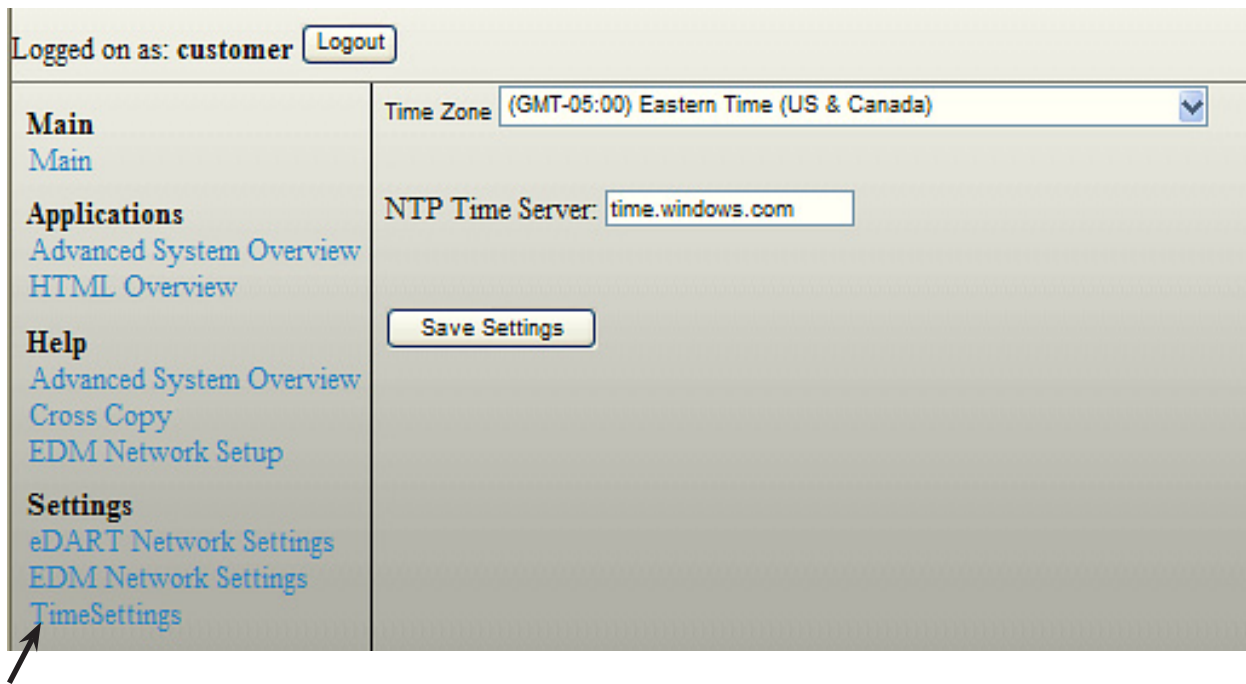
Logged on as: **customer** Logout

**Main**
Main

**Applications**
Advanced System Overview
HTML Overview

**Help**
Advanced System Overview
Cross Copy
EDM Network Setup

**Settings**
eDART Network Settings
EDM Network Settings
TimeSettings

Time Zone (GMT-05:00) Eastern Time (US & Canada)

NTP Time Server: time.windows.com

Save Settings